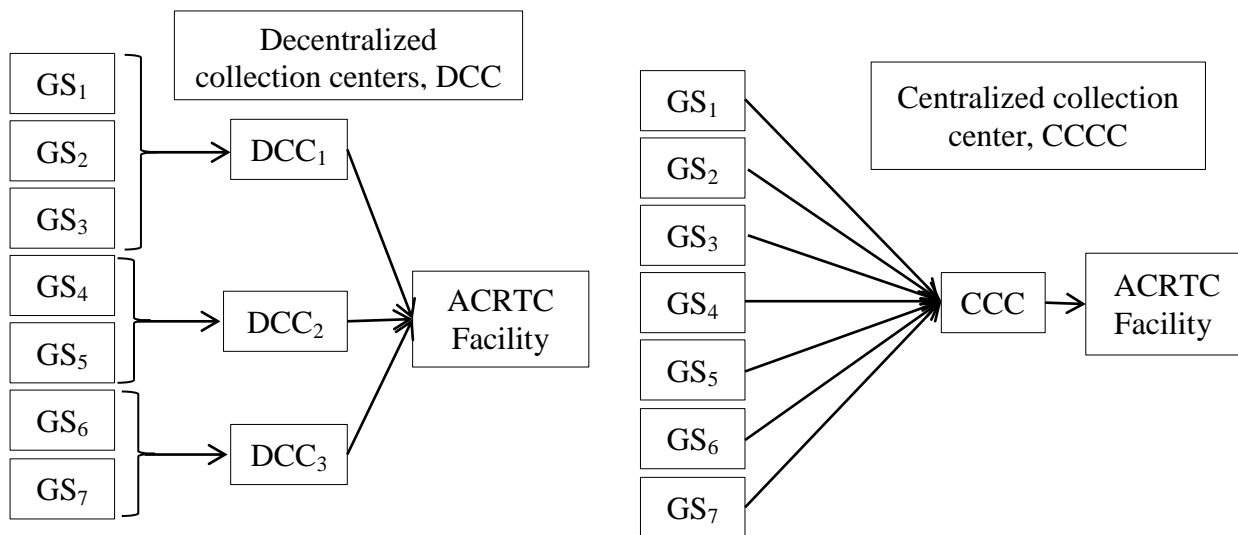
Decentralized collection centers, DCC

$GS_1$

$GS_2$

$GS_3$

$DCC_1$

$GS_4$

$GS_5$

$DCC_2$

ACRTC Facility

$GS_6$

$GS_7$

$DCC_3$

Centralized collection center, CCCC

$GS_1$

$GS_2$

$GS_3$

$GS_4$

$GS_5$

$GS_6$

$GS_7$

CCC

ACRTC Facility